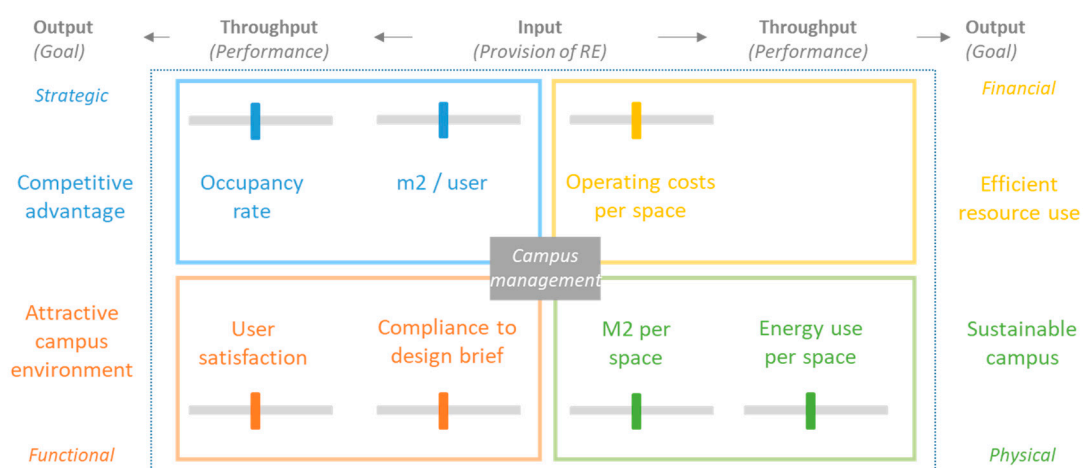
Output (Goal) ← Throughput (Performance) ← Input (Provision of RE) → Throughput (Performance) → Output (Goal)

Strategic

Financial

Competitive advantage

Occupancy rate

m2 / user

Operating costs per space

Efficient resource use

Campus management

Attractive campus environment

User satisfaction

Compliance to design brief

M2 per space

Energy use per space

Sustainable campus

Functional

Physical